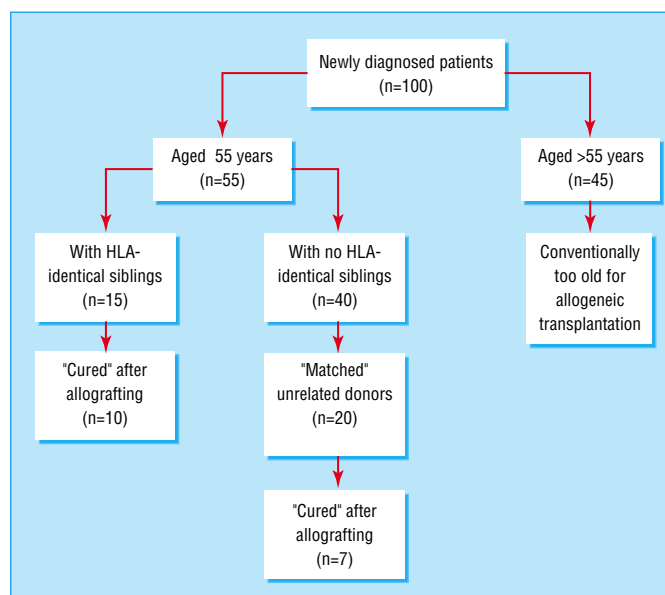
Newly diagnosed patients (n=100)

Aged 55 years (n=55)

Aged >55 years (n=45)

With HLA-identical siblings (n=15)

With no HLA-identical siblings (n=40)

Conventionally too old for allogeneic transplantation

"Cured" after allografting (n=10)

"Matched" unrelated donors (n=20)

"Cured" after allografting (n=7)